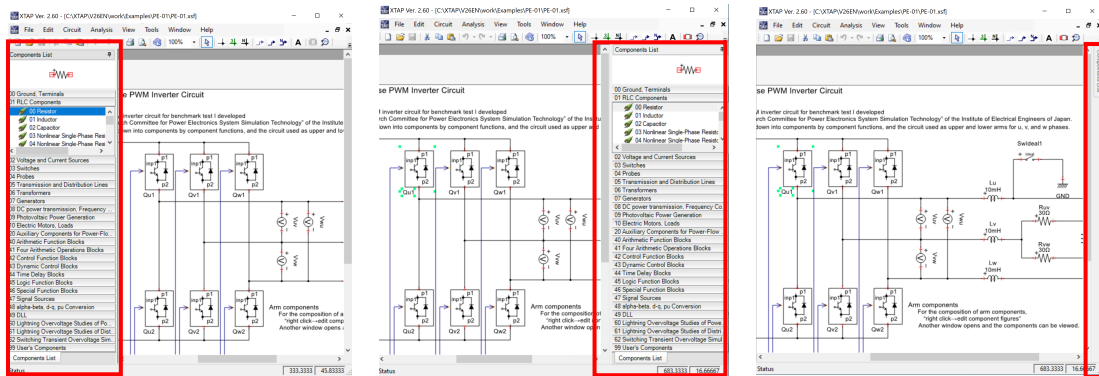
XTAP Ver. 2.60 - [C:\XTAP\V26EN\work\Examples\PE-01.xsf]
File Edit Circuit Analysis View Tools Window Help
100%
Components List
00 Ground, Terminals
01 RLC Components
00 Resistor
01 Inductor
02 Capacitor
03 Nonlinear Single-Phase Resi
04 Nonlinear Single-Phase Resi
02 Voltage and Current Sources
03 Switches
04 Probes
05 Transmission and Distribution Lines
06 Transformers
07 Generators
08 DC power transmission, Frequency
09 Photovoltaic Power Generation
10 Electric Motors, Loads
20 Auxiliary Components for Power-Flo
40 Arithmetic Function Blocks
41 Four Arithmetic Operations Blocks
42 Control Function Blocks
43 Dynamic Control Blocks
44 Time Delay Blocks
45 Logic Function Blocks
46 Special Function Blocks
47 Signal Sources
48 alpha-beta, d-q, pu Conversion
49 DLL
60 Lightning Overvoltage Studies of Po
61 Lightning Overvoltage Studies of Dist
62 Switching Transient Overvoltage Sim
99 User's Components
Components List
Status
333.3333 45.8333

se PWM Inverter Circuit
inverter circuit for benchmark test I developed
rch Committee for Power Electronics System Simulation Technology" of the Institute
own into components by component functions, and the circuit used as upper and lo
Qu1 Qv1 Qw1
Qu2 Qv2 Qw2
Arm components
For the composition of a
"right click→edit comp
Another window opens a

XTAP Ver. 2.60 - [C:\XTAP\V26EN\work\Examples\PE-01.xsf]
File Edit Circuit Analysis View Tools Window Help
Components List
00 Ground, Terminals
01 RLC Components
00 Resistor
01 Inductor
02 Capacitor
03 Nonlinear Single-Phase Resist
04 Nonlinear Single-Phase Resist
02 Voltage and Current Sources
03 Switches
04 Probes
05 Transmission and Distribution Lines
06 Transformers
07 Generators
08 DC power transmission, Frequency Co
09 Photovoltaic Power Generation
10 Electric Motors, Loads
20 Auxiliary Components for Power-Flow
40 Arithmetic Function Blocks
41 Four Arithmetic Operations Blocks
42 Control Function Blocks
43 Dynamic Control Blocks
44 Time Delay Blocks
45 Logic Function Blocks
46 Special Function Blocks
47 Signal Sources
48 alpha-beta, d-q, pu Conversion
49 DLL
60 Lightning Overvoltage Studies of Powe
61 Lightning Overvoltage Studies of Distr
62 Switching Transient Overvoltage Simul
99 User's Components
Components List
683.3333 16.6667

XTAP Ver. 2.60 - [C:\XTAP\V26EN\work\Examples\PE-01.xsf]
File Edit Circuit Analysis View Tools Window Help
se PWM Inverter Circuit
l inverter circuit for benchmark test I developed
rch Committee for Power Electronics System Simulation Technology" of the Institute of Electrical Engineers of Japan.
own into components by component functions, and the circuit used as upper and lower arms for u, v, and w phases.
Swideal1
GND
Lu 10mH
Lv 10mH
Lw 10mH
Ruv 30Ω
Rvw 30Ω
Qu1 Qv1 Qw1
Qu2 Qv2 Qw2
Arm components
For the composition of arm components,
"right click→edit component figures"
Another window opens and the components can be viewed.
Status
683.3333 16.6667